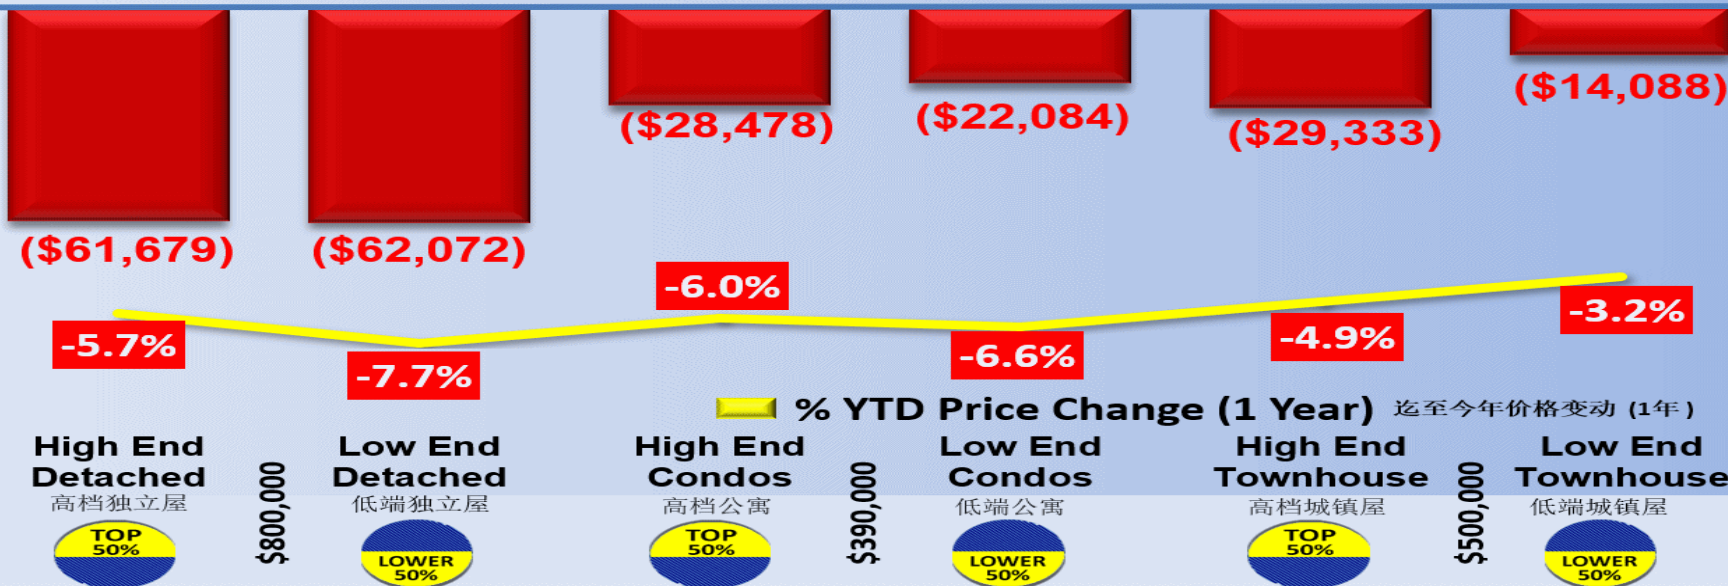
($28,478) ($22,084) ($29,333) ($14,088)

($61,679) ($62,072)

-6.0%

-5.7% -7.7% -6.6% -4.9% -3.2%

% YTD Price Change (1 Year) 迄至今年价格变动 (1年)

High End Detached
高档独立屋
TOP 50%

$800,000

Low End Detached
低端独立屋
LOWER 50%

High End Condos
高档公寓
TOP 50%

$390,000

Low End Condos
低端公寓
LOWER 50%

High End Townhouse
高档城镇屋
TOP 50%

$500,000

Low End Townhouse
低端城镇屋
LOWER 50%